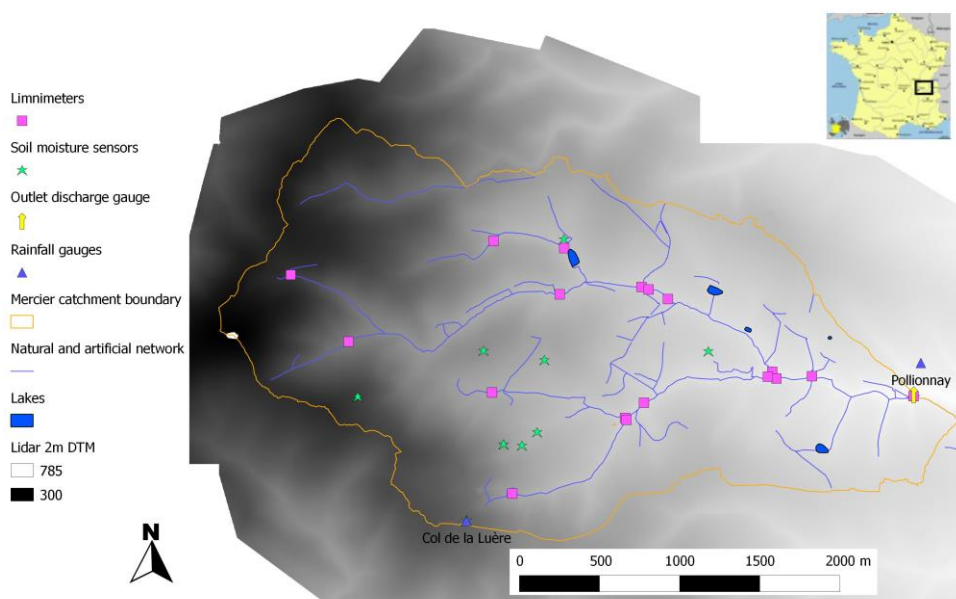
Limnimeters

Soil moisture sensors

Outlet discharge gauge

Rainfall gauges

Mercier catchment boundary

Natural and artificial network

Lakes

Lidar 2m DTM

785

300

N

Pollionnay

Col de la Luère

0 500 1000 1500 2000 m